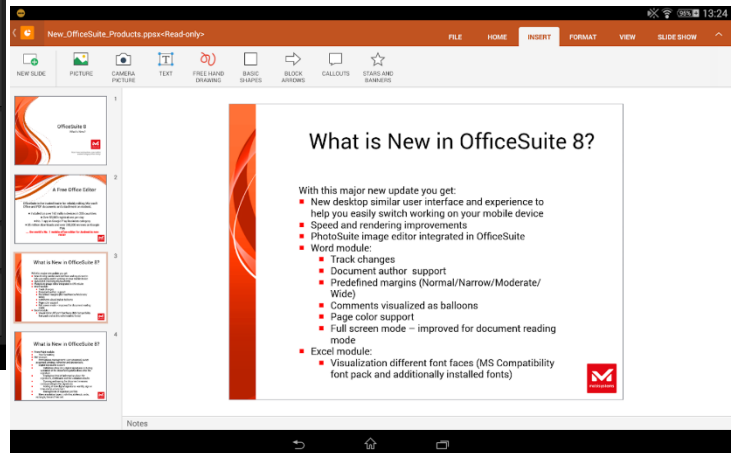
13:24

New_OfficeSuite_Products.ppsx<Read-only>

FILE HOME INSERT FORMAT VIEW SLIDE SHOW

NEW SLIDE PICTURE CAMERA PICTURE TEXT FREE HAND DRAWING BASIC SHAPES BLOCK ARROWS CALLOUTS STARS AND BANNERS

1
OfficeSuite 8

2
A Free Office Editor

3
What is New in OfficeSuite 8?

4
What is New in OfficeSuite 8?

What is New in OfficeSuite 8?

With this major new update you get:
- New desktop similar user interface and experience to help you easily switch working on your mobile device
- Speed and rendering improvements
- PhotoSuite image editor integrated in OfficeSuite
- Word module:
  - Track changes
  - Document author support
  - Predefined margins (Normal/Narrow/Moderate/Wide)
  - Comments visualized as balloons
  - Page color support
  - Full screen mode – improved for document reading mode
- Excel module:
  - Visualization different font faces (MS Compatibility font pack and additionally installed fonts)

Notes